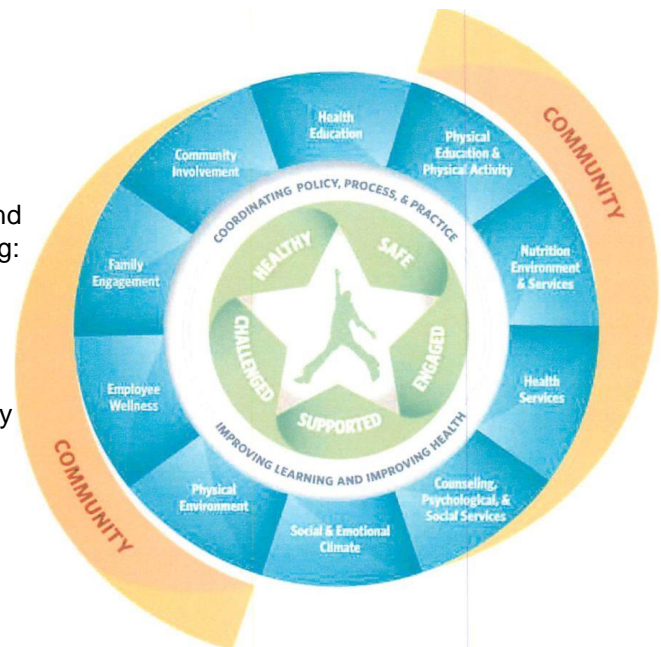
nd
g:

y

Health Education

Physical Education & Physical Activity

Nutrition Environment & Services

Health Services

Counseling, Psychological, & Social Services

Social & Emotional Climate

Physical Environment

Employee Wellness

Family Engagement

Community Involvement

COMMUNITY

COMMUNITY

COORDINATING POLICY, PROCESS, & PRACTICE

IMPROVING LEARNING AND IMPROVING HEALTH

HEALTHY

SAFE

ENGAGED

SUPPORTED

CHALLENGED